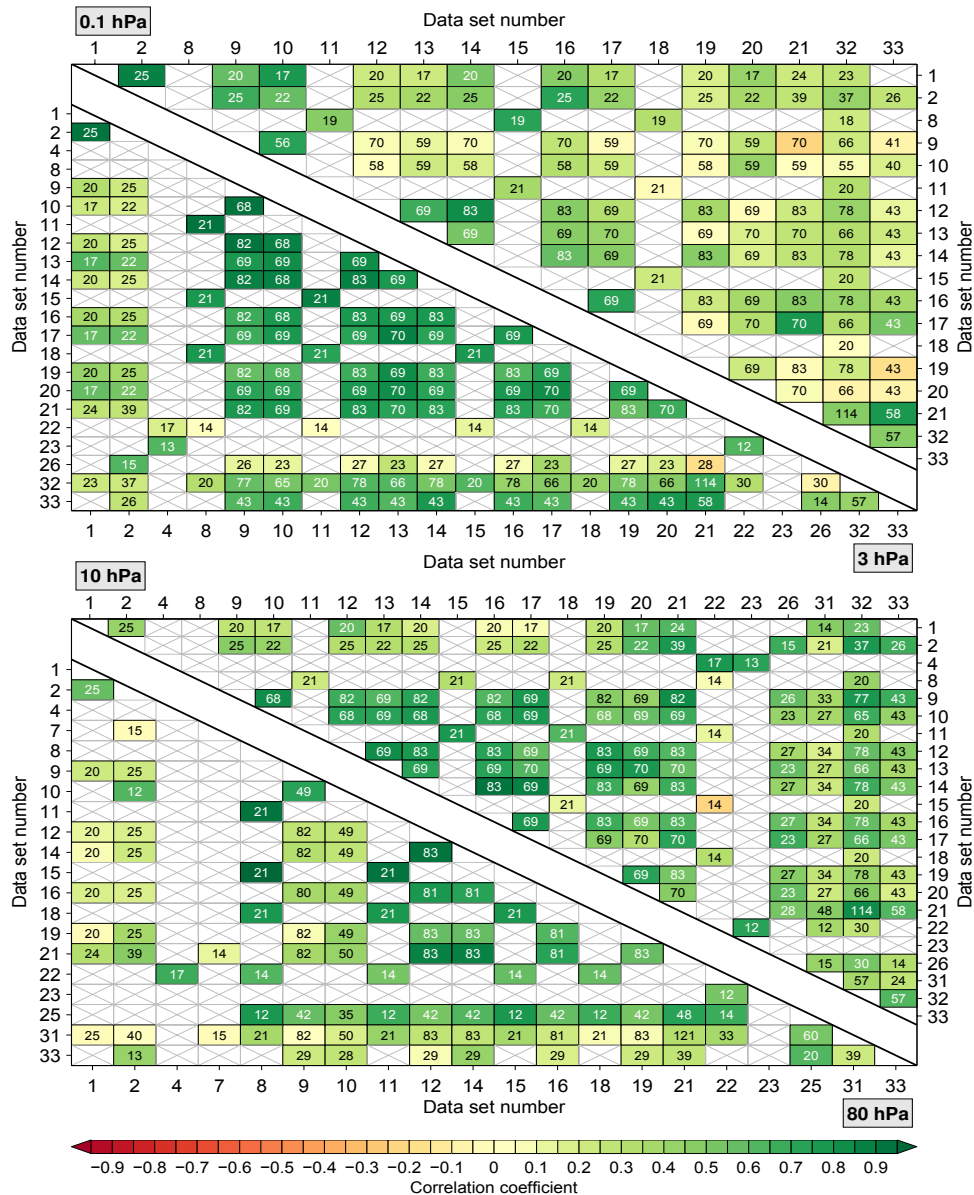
0.1 hPa

Data set number

1 2 8 9 10 11 12 13 14 15 16 17 18 19 20 21 32 33

25 20 17 20 17 20 20 17 20 17 24 23 1
25 22 25 22 25 25 22 25 22 39 37 26 2
19 19 19 18 8
56 70 59 70 70 59 70 59 70 66 41 9
58 59 58 58 59 58 59 59 55 40 10
21 21 20 11
69 83 83 69 83 69 83 78 43 12
69 69 70 69 70 70 66 43 13
83 69 83 69 83 78 43 14
21 20 15
69 83 69 83 78 43 16
69 70 70 66 43 17
20 18
69 83 78 43 19
70 66 43 20
114 58 21
57 32
33

1 25
2
4
8
9 20 25
10 17 22 68
11 21
12 20 25 82 68
13 17 22 69 69 69
14 20 25 82 68 83 69
15 21 21
16 20 25 82 68 83 69 83
17 17 22 69 69 69 70 69 69
18 21 21 21
19 20 25 82 68 83 69 83 83 69
20 17 22 69 69 69 70 69 69 70 69
21 24 39 82 69 83 70 83 83 70 83 70
22 17 14 14 14 14
23 13 12
26 15 26 23 27 23 27 27 23 27 23 28
32 23 37 20 77 65 20 78 66 78 20 78 66 20 78 66 114 30 30
33 26 43 43 43 43 43 43 43 43 58 14 57

1 2 4 8 9 10 11 12 13 14 15 16 17 18 19 20 21 22 23 26 32 33

Data set number

3 hPa

10 hPa

Data set number

1 2 4 8 9 10 11 12 13 14 15 16 17 18 19 20 21 22 23 26 31 32 33

25 20 17 20 17 20 20 17 20 17 24 14 23 1
25 22 25 22 25 25 22 25 22 39 15 21 37 26 2
17 13 4
21 21 21 14 20 8
68 82 69 82 82 69 82 69 82 26 33 77 43 9
68 69 68 68 69 68 69 69 23 27 65 43 10
21 21 14 20 11
69 83 83 69 83 69 83 27 34 78 43 12
69 69 70 69 70 70 23 27 66 43 13
83 69 83 69 83 27 34 78 43 14
21 14 20 15
69 83 69 83 27 34 78 43 16
69 70 70 23 27 66 43 17
14 20 18
69 83 27 34 78 43 19
70 23 27 66 43 20
28 48 114 58 21
12 12 30 22
23
15 30 14 26
57 24 31
57 32
33

1 25
2
4
7 15
8
9 20 25
10 12 49
11 21
12 20 25 82 49
14 20 25 82 49 83
15 21 21
16 20 25 80 49 81 81
18 21 21 21
19 20 25 82 49 83 83 81
21 24 39 14 82 50 83 83 81 83
22 17 14 14 14 14
23 12
25 12 42 35 12 42 42 12 42 12 42 48 14
31 25 40 15 21 82 50 21 83 83 21 81 21 83 121 33 60
33 13 29 28 29 29 29 29 39 20 39

1 2 4 7 8 9 10 11 12 14 15 16 18 19 21 22 23 25 31 33

Data set number

80 hPa

−0.9 −0.8 −0.7 −0.6 −0.5 −0.4 −0.3 −0.2 −0.1 0 0.1 0.2 0.3 0.4 0.5 0.6 0.7 0.8 0.9
Correlation coefficient